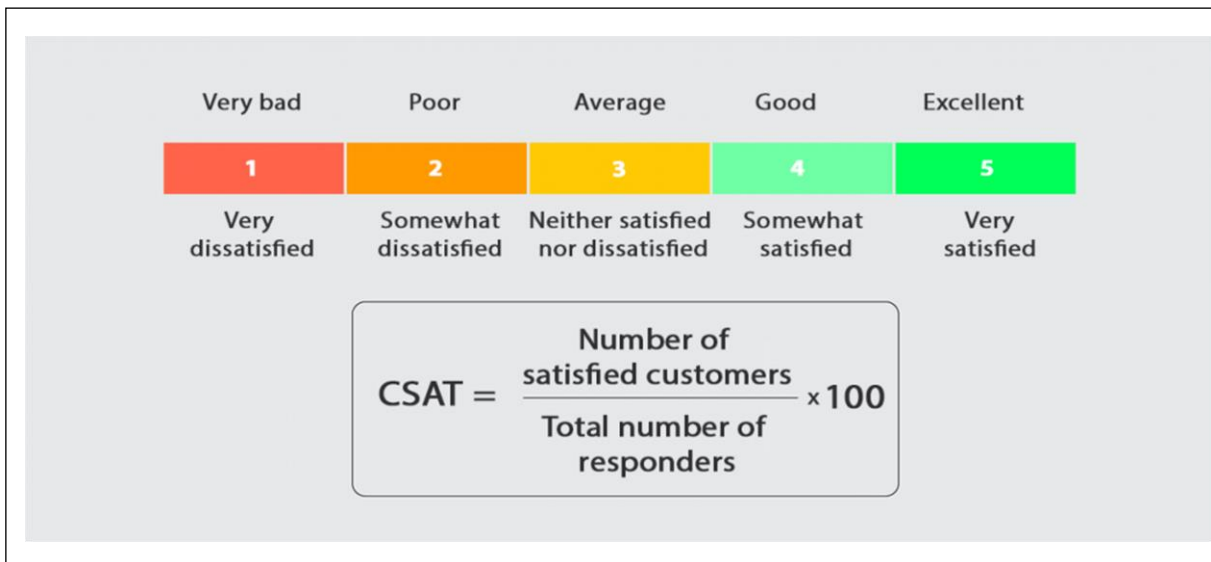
| Very bad | Poor | Average | Good | Excellent |
|---|---|---|---|---|
| 1 | 2 | 3 | 4 | 5 |
| Very dissatisfied | Somewhat dissatisfied | Neither satisfied nor dissatisfied | Somewhat satisfied | Very satisfied |

$\text{CSAT} = \frac{\text{Number of satisfied customers}}{\text{Total number of responders}} \times 100$